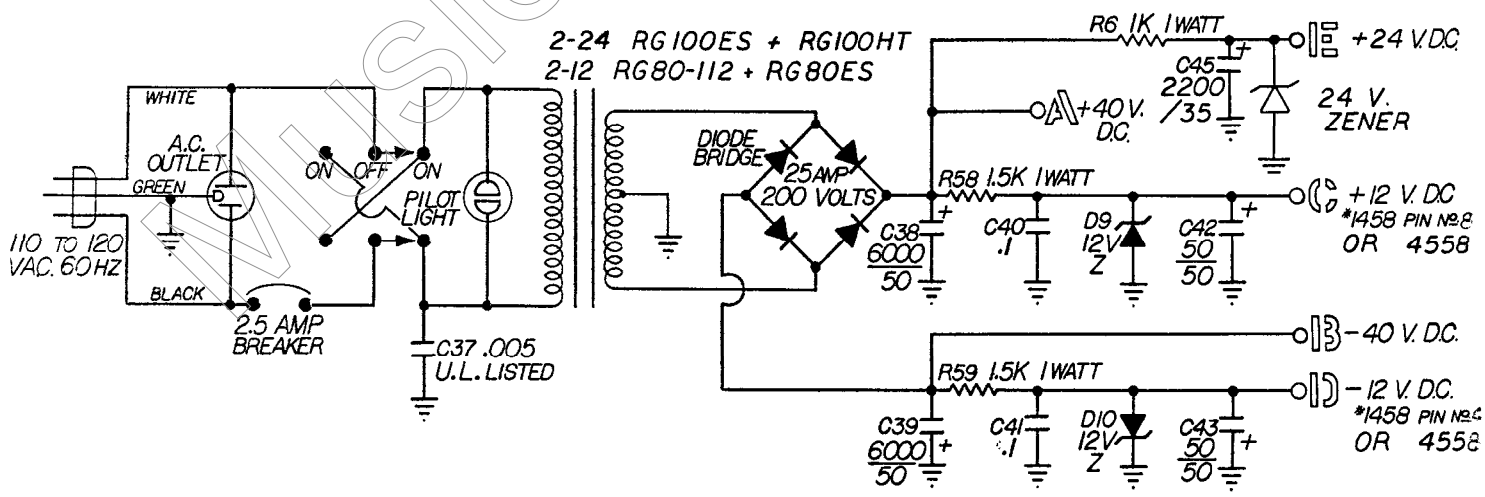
2-24 RG100ES + RG100HT
2-12 RG80-112 + RG80ES

WHITE
A.C. OUTLET
GREEN
110 TO 120 VAC. 60 HZ
BLACK
2.5 AMP BREAKER
ON
OFF
ON
PILOT LIGHT
C37 .005 U.L. LISTED

DIODE BRIDGE
25 AMP 200 VOLTS

R6 1K 1 WATT
C45 2200 /35
E +24 V.D.C.
24 V. ZENER
A +40 V. D.C.
R58 1.5K 1 WATT
C38 $\frac{6000}{50}$
C40 .1
D9 12V Z
C42 $\frac{50}{50}$
C +12 V. D.C
*1458 PIN No.8 OR 4558

B -40 V. D.C.
R59 1.5K 1 WATT
D -12 V. D.C.
*1458 PIN No.4 OR 4558
C39 $\frac{6000}{50}$
C41 .1
D10 12V Z
C43 $\frac{50}{50}$